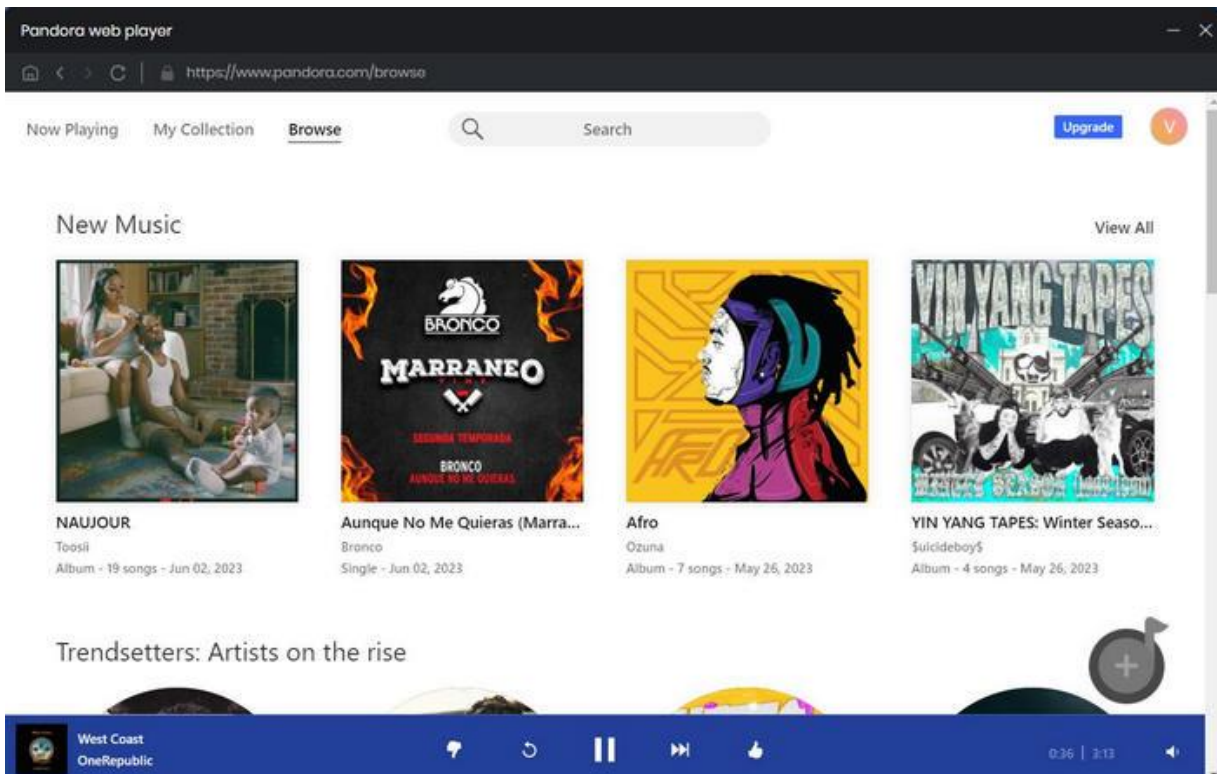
Pandora web player

https://www.pandora.com/browse

Now Playing My Collection Browse

Search

Upgrade

V

New Music

View All

BRONCO
MARRANEO
SEGUNDA TEMPORADA
BRONCO
AUNQUE NO ME QUIERAS

YIN YANG TAPES
WINTER SEASON

NAUJOUR
Toosii
Album - 19 songs - Jun 02, 2023

Aunque No Me Quieras (Marra...
Bronco
Single - Jun 02, 2023

Afro
Ozuna
Album - 7 songs - May 26, 2023

YIN YANG TAPES: Winter Seaso...
$uicideboy$
Album - 4 songs - May 26, 2023

Trendsetters: Artists on the rise

West Coast
OneRepublic

0:36 | 3:13